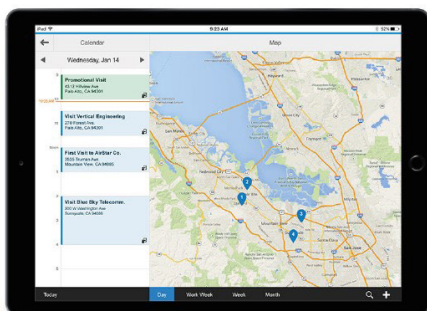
iPad
9:29 AM
92%

Calendar
Map

Wednesday, Jan 14

Promotional Visit
4512 Hillview Ave
Palo Alto, CA 94301

TODAY

Visit Vertical Engineering
278 Forest Ave.
Palo Alto, CA 94301

Noon

First Visit to AltStar Co.
3505 Sunnyvale
Mountain View, CA 94040

Visit Blue Sky Telecomm.
2401 W Washington Ave
Sunnyvale, CA 94086

Today
Day
Work Week
Week
Month